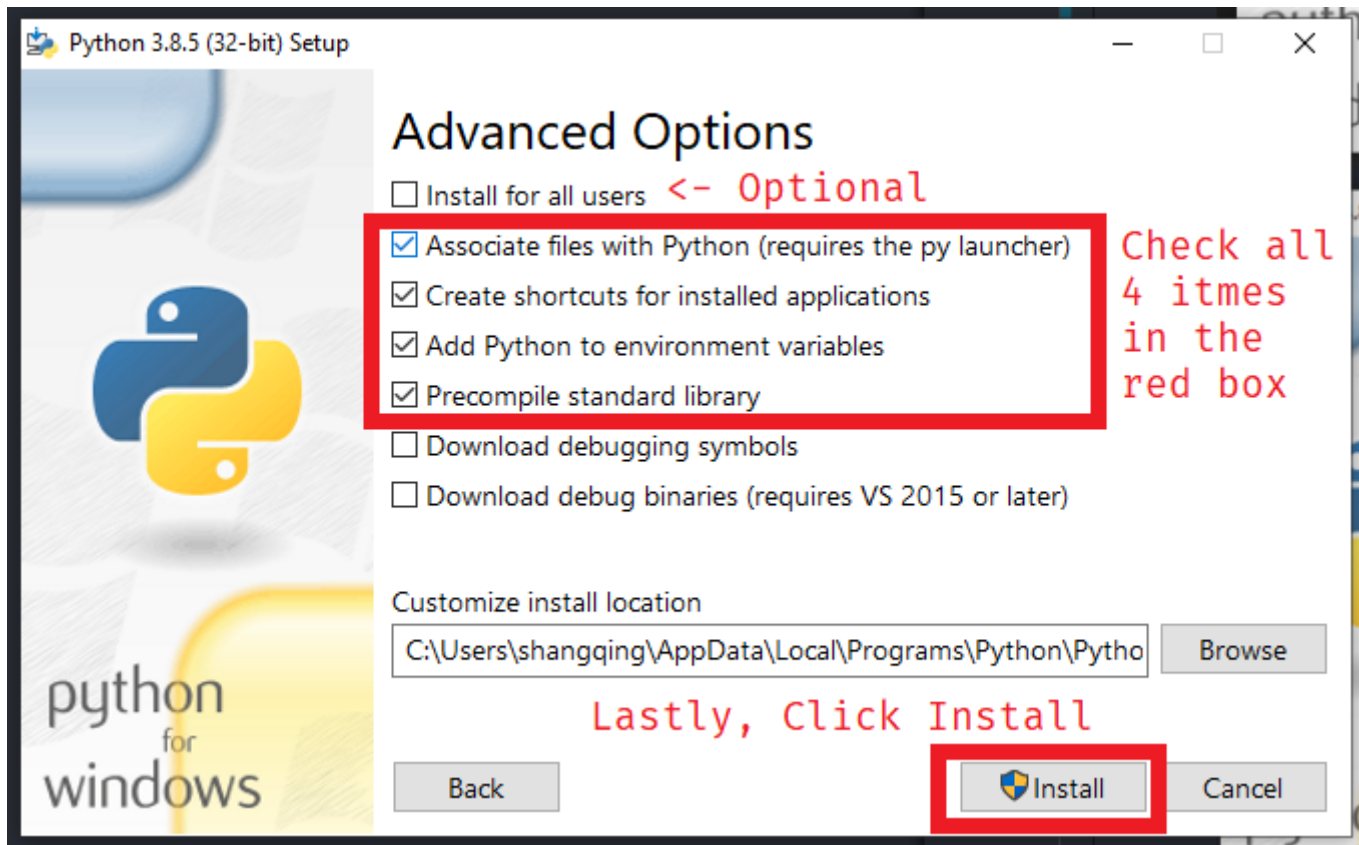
Python 3.8.5 (32-bit) Setup

Advanced Options

Install for all users <- Optional

Associate files with Python (requires the py launcher)

Create shortcuts for installed applications

Add Python to environment variables

Precompile standard library

Check all 4 itmes in the red box

Download debugging symbols

Download debug binaries (requires VS 2015 or later)

Customize install location

C:\Users\shangqing\AppData\Local\Programs\Python\Pytho

Browse

python for windows

Lastly, Click Install

Back

Install

Cancel